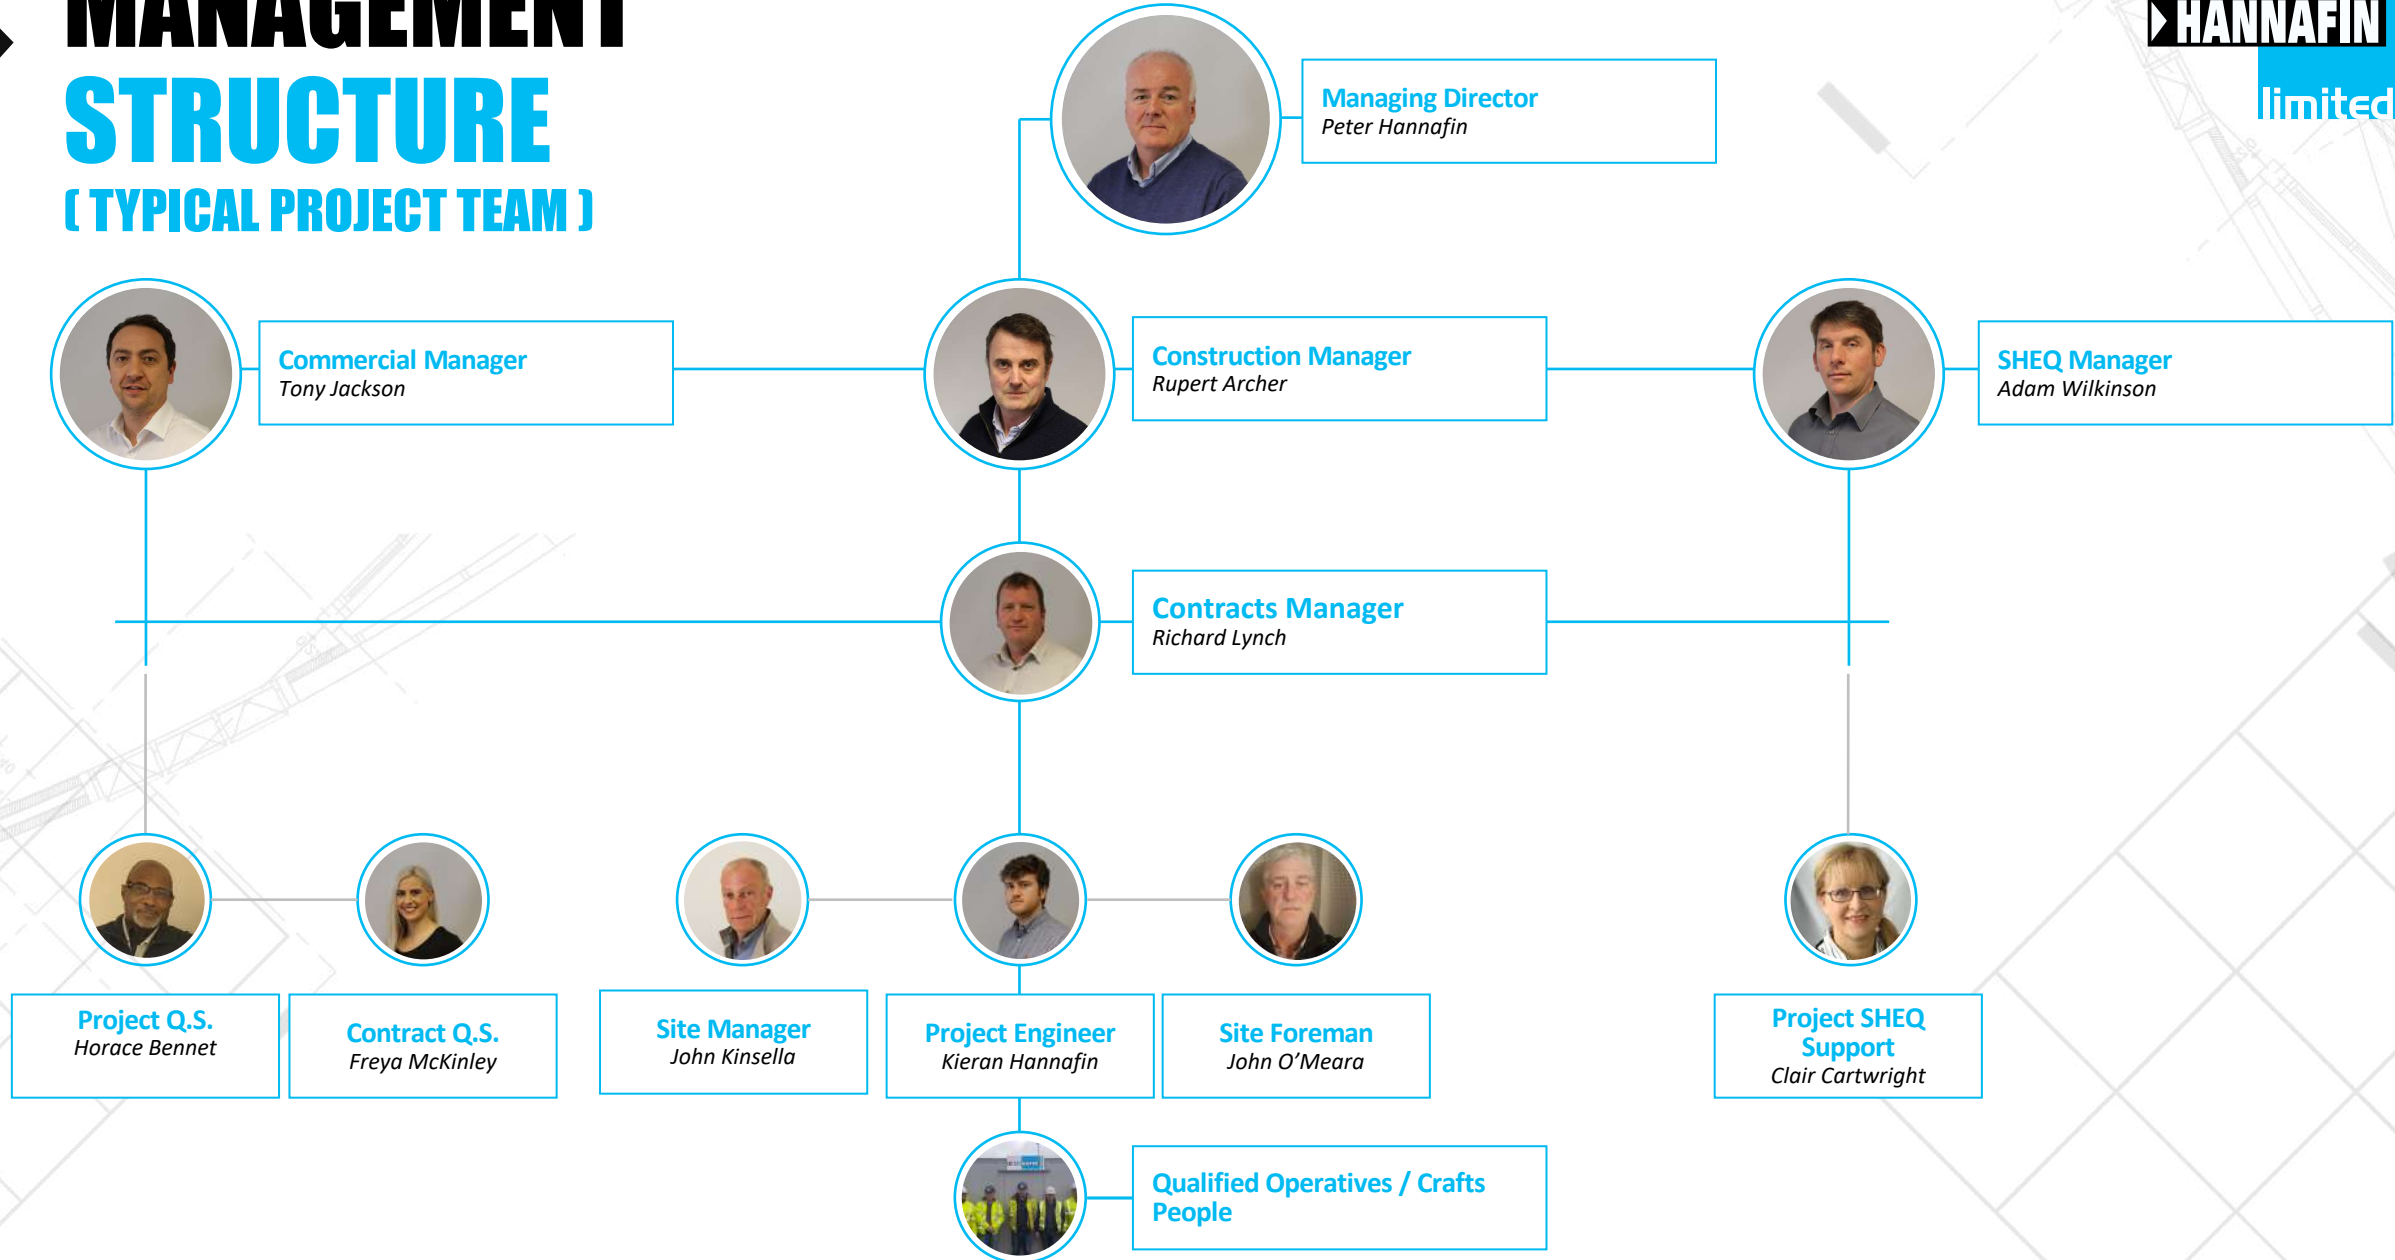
MANAGEMENT STRUCTURE
( TYPICAL PROJECT TEAM )

HANNAFIN limited

Managing Director
Peter Hannafin

Commercial Manager
Tony Jackson

Construction Manager
Rupert Archer

SHEQ Manager
Adam Wilkinson

Contracts Manager
Richard Lynch

Project Q.S.
Horace Bennet

Contract Q.S.
Freya McKinley

Site Manager
John Kinsella

Project Engineer
Kieran Hannafin

Site Foreman
John O'Meara

Project SHEQ Support
Clair Cartwright

Qualified Operatives / Crafts People